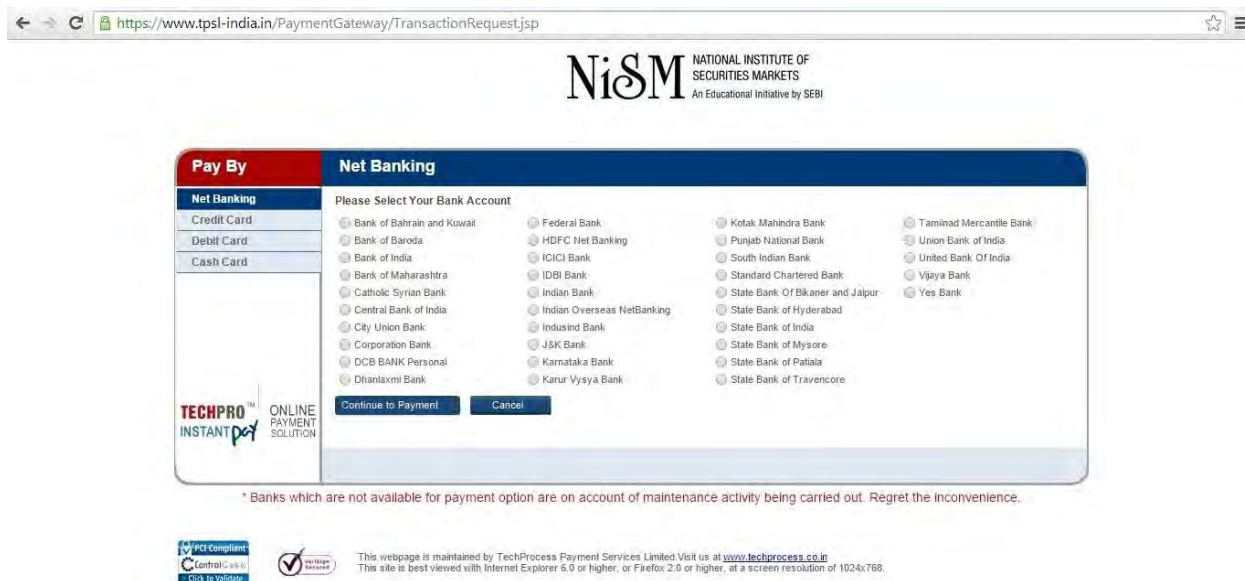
https://www.tpsl-india.in/PaymentGateway/TransactionRequest.jsp

NiSM NATIONAL INSTITUTE OF SECURITIES MARKETS An Educational Initiative by SEBI

Pay By

Net Banking

Net Banking
Credit Card
Debit Card
Cash Card

Please Select Your Bank Account

Bank of Bahrain and Kuwait
Bank of Baroda
Bank of India
Bank of Maharashtra
Catholic Syrian Bank
Central Bank of India
City Union Bank
Corporation Bank
DCB BANK Personal
Dhanlaxmi Bank

Federal Bank
HDFC Net Banking
ICICI Bank
IDBI Bank
Indian Bank
Indian Overseas NetBanking
Indusind Bank
J&K Bank
Karnataka Bank
Karur Vysya Bank

Kotak Mahindra Bank
Punjab National Bank
South Indian Bank
Standard Chartered Bank
State Bank Of Bikaner and Jaipur
State Bank of Hyderabad
State Bank of India
State Bank of Mysore
State Bank of Patiala
State Bank of Travencore

Taminad Mercantile Bank
Union Bank of India
United Bank Of India
Vijaya Bank
Yes Bank

Continue to Payment
Cancel

TECHPRO™ INSTANT pay ONLINE PAYMENT SOLUTION

* Banks which are not available for payment option are on account of maintenance activity being carried out. Regret the inconvenience.

PCI Compliant ControlCase Click to Validate

VeriSign Secured

This webpage is maintained by TechProcess Payment Services Limited.Visit us at www.techprocess.co.in
This site is best viewed with Internet Explorer 6.0 or higher, or Firefox 2.0 or higher, at a screen resolution of 1024x768.